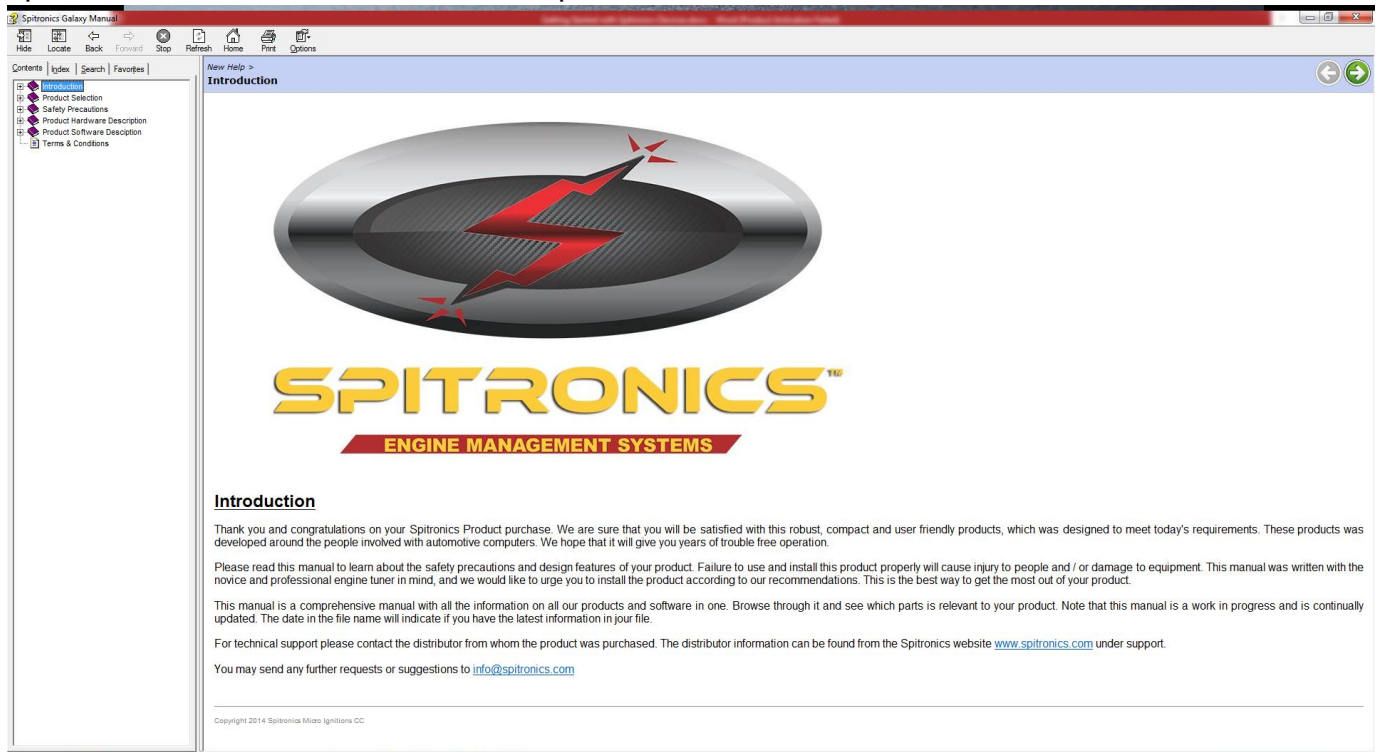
Spitronics Galaxy Manual

Hide Locate Back Forward Stop Refresh Home Print Options

Contents | Index | Search | Favorites

Introduction
Product Selection
Safety Precautions
Product Hardware Description
Product Software Desciption
Terms & Conditions

New Help >
Introduction

SPITRONICS™
ENGINE MANAGEMENT SYSTEMS

Introduction

Thank you and congratulations on your Spitronics Product purchase. We are sure that you will be satisfied with this robust, compact and user friendly products, which was designed to meet today's requirements. These products was developed around the people involved with automotive computers. We hope that it will give you years of trouble free operation.

Please read this manual to learn about the safety precautions and design features of your product. Failure to use and install this product properly will cause injury to people and / or damage to equipment. This manual was written with the novice and professional engine tuner in mind, and we would like to urge you to install the product according to our recommendations. This is the best way to get the most out of your product.

This manual is a comprehensive manual with all the information on all our products and software in one. Browse through it and see which parts is relevant to your product. Note that this manual is a work in progress and is continually updated. The date in the file name will indicate if you have the latest information in jour file.

For technical support please contact the distributor from whom the product was purchased. The distributor information can be found from the Spitronics website www.spitronics.com under support.

You may send any further requests or suggestions to info@spitronics.com

Copyright 2014 Spitronics Micro Ignitions CC